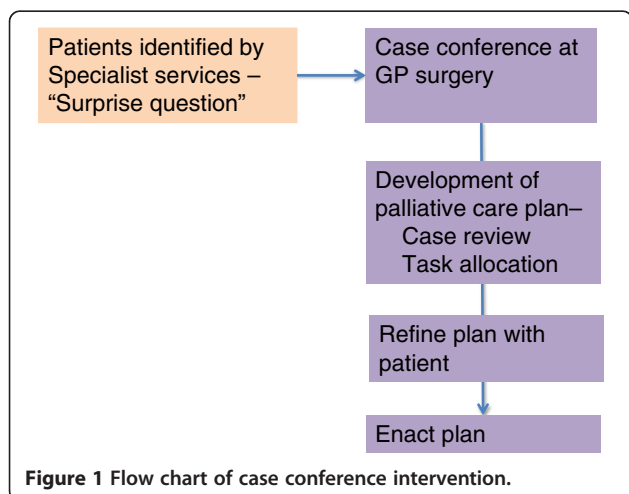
Patients identified by Specialist services – “Surprise question”

Case conference at GP surgery

Development of palliative care plan–
Case review
Task allocation

Refine plan with patient

Enact plan

**Figure 1 Flow chart of case conference intervention.**